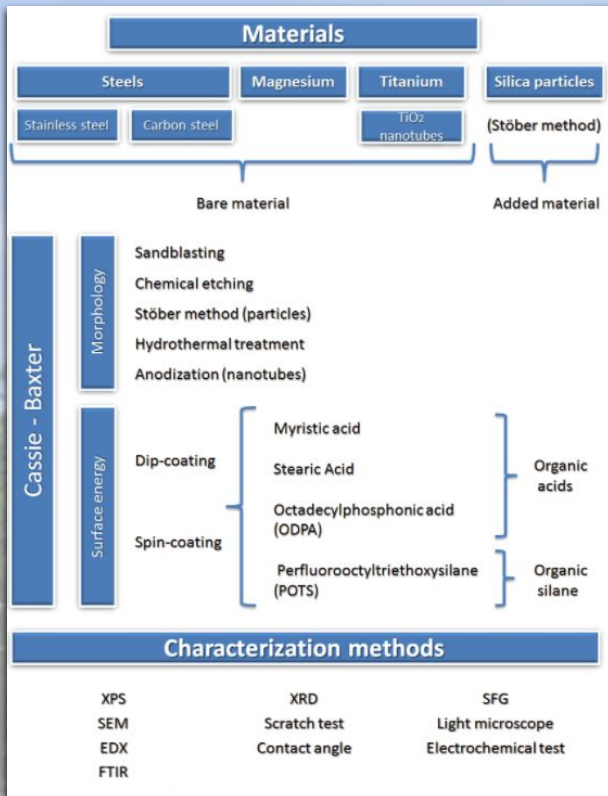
Materials

Steels
Stainless steel
Carbon steel
Magnesium
Titanium
$TiO_2$ nanotubes
Silica particles
(Stöber method)

Bare material
Added material

Cassie - Baxter

Morphology
Sandblasting
Chemical etching
Stöber method (particles)
Hydrothermal treatment
Anodization (nanotubes)

Surface energy
Dip-coating
Spin-coating
Myristic acid
Stearic Acid
Octadecylphosphonic acid (ODPA)
Organic acids
Perfluorooctyltriethoxysilane (POTS)
Organic silane

Characterization methods

XPS
SEM
EDX
FTIR
XRD
Scratch test
Contact angle
SFG
Light microscope
Electrochemical test